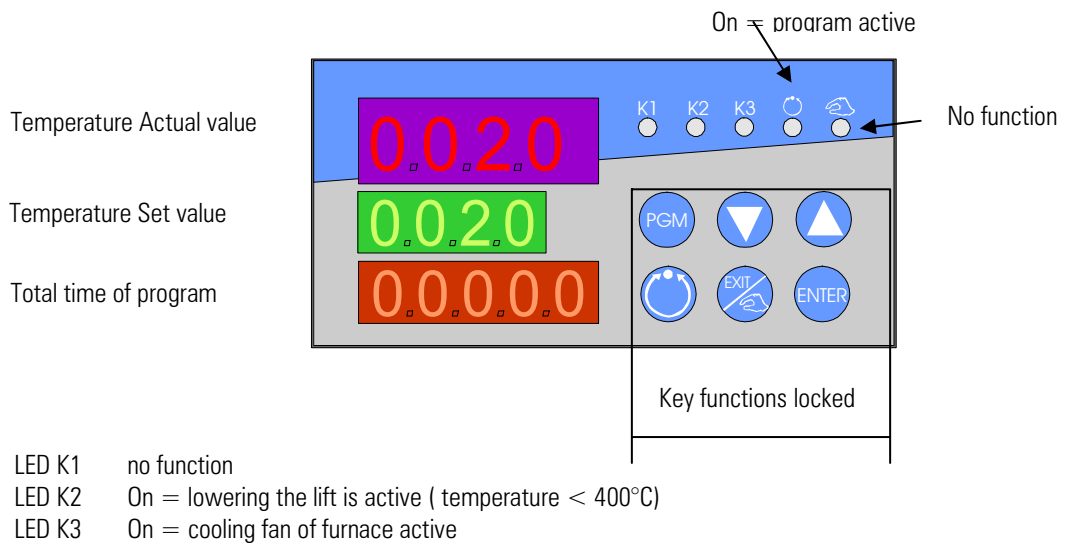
On = program active

Temperature Actual value

0.0.2.0

K1 K2 K3

No function

Temperature Set value

0.0.2.0

Total time of program

0.0.0.0.0

PGM

EXIT

ENTER

Key functions locked

LED K1 no function
LED K2 On = lowering the lift is active ( temperature < 400°C)
LED K3 On = cooling fan of furnace active